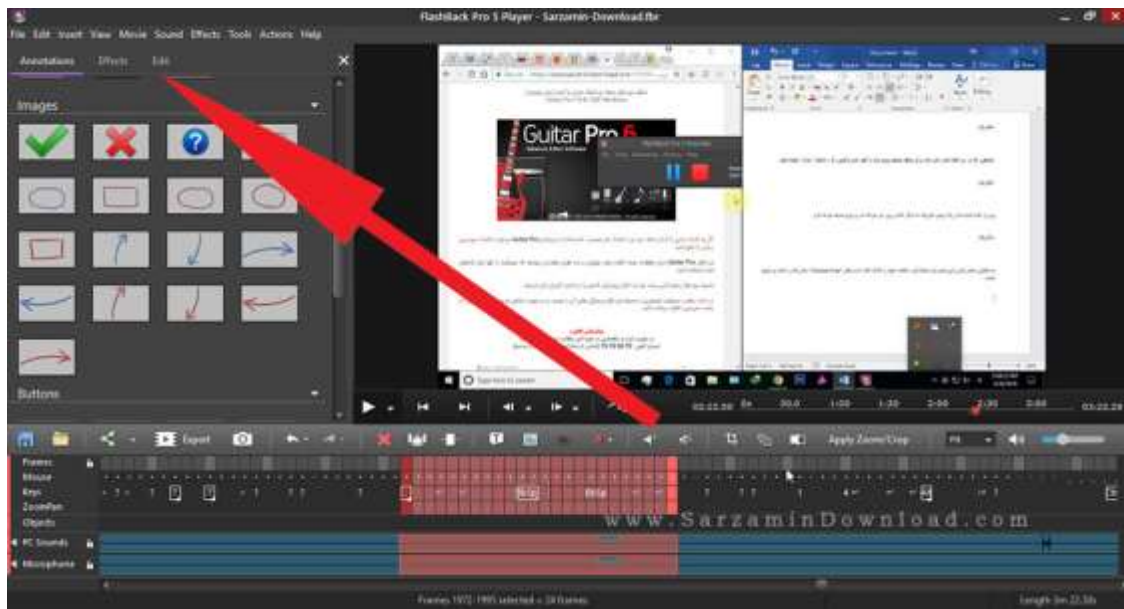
FlashBack Pro 5 Player - Sarzamin-Download.fbr

File Edit Insert View Movie Sound Effects Tools Actions Help

Annotations Effects Edit

Images

Buttons

Guitar Pro 6

Type here to search

Export

Apply Zoom/Crop

Fit

Frames
Mouse
Keys
ZoomPan
Objects
PC Sounds
Microphone

www.SarzaminDownload.com

Frames 1972-1995 selected = 24 frames

Length 3m 22.50s